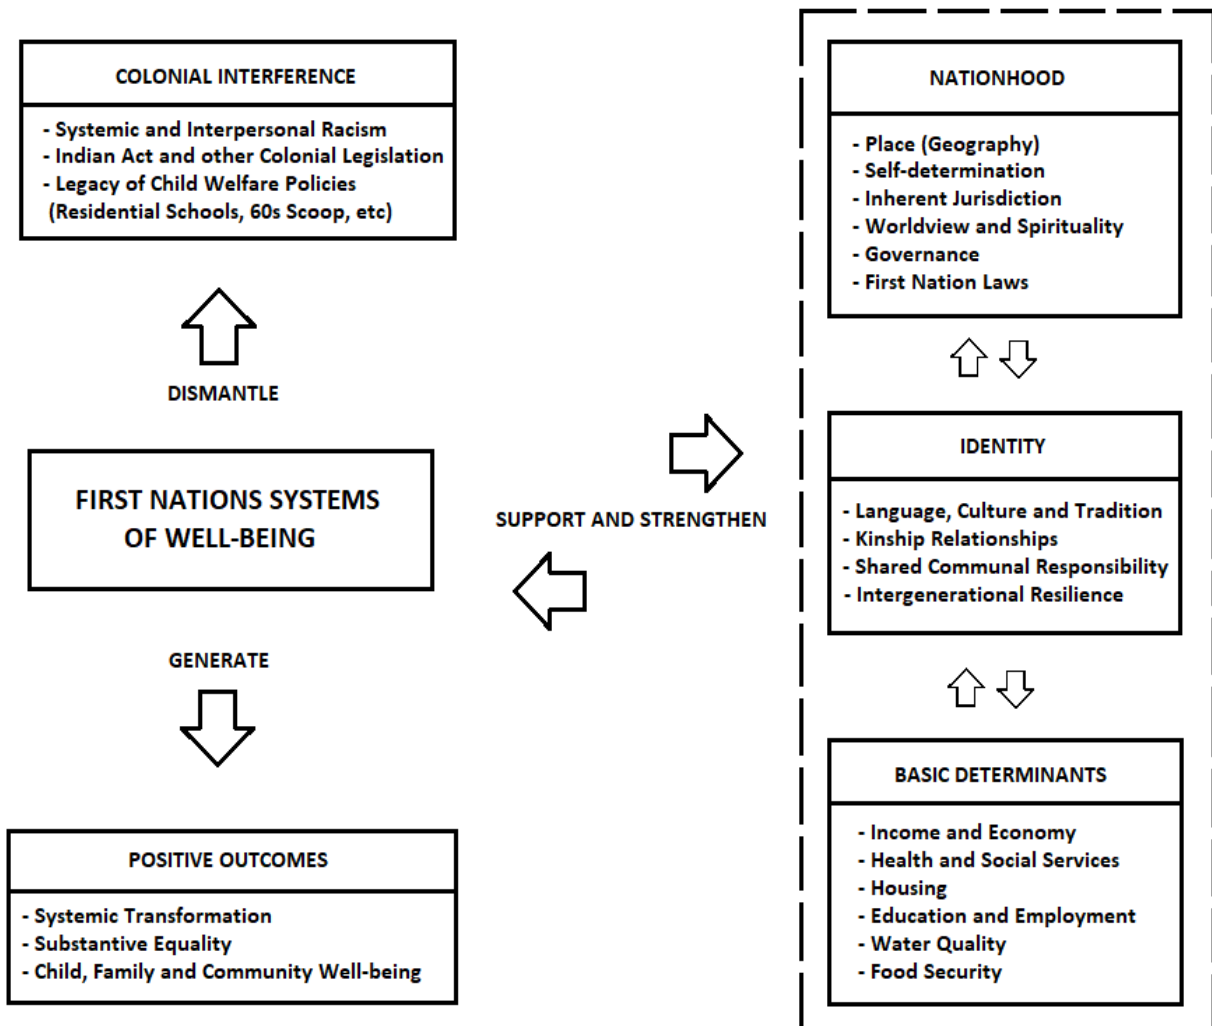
COLONIAL INTERFERENCE

- Systemic and Interpersonal Racism
- Indian Act and other Colonial Legislation
- Legacy of Child Welfare Policies (Residential Schools, 60s Scoop, etc)

DISMANTLE

FIRST NATIONS SYSTEMS OF WELL-BEING

GENERATE

POSITIVE OUTCOMES

- Systemic Transformation
- Substantive Equality
- Child, Family and Community Well-being

SUPPORT AND STRENGTHEN

NATIONHOOD

- Place (Geography)
- Self-determination
- Inherent Jurisdiction
- Worldview and Spirituality
- Governance
- First Nation Laws

IDENTITY

- Language, Culture and Tradition
- Kinship Relationships
- Shared Communal Responsibility
- Intergenerational Resilience

BASIC DETERMINANTS

- Income and Economy
- Health and Social Services
- Housing
- Education and Employment
- Water Quality
- Food Security